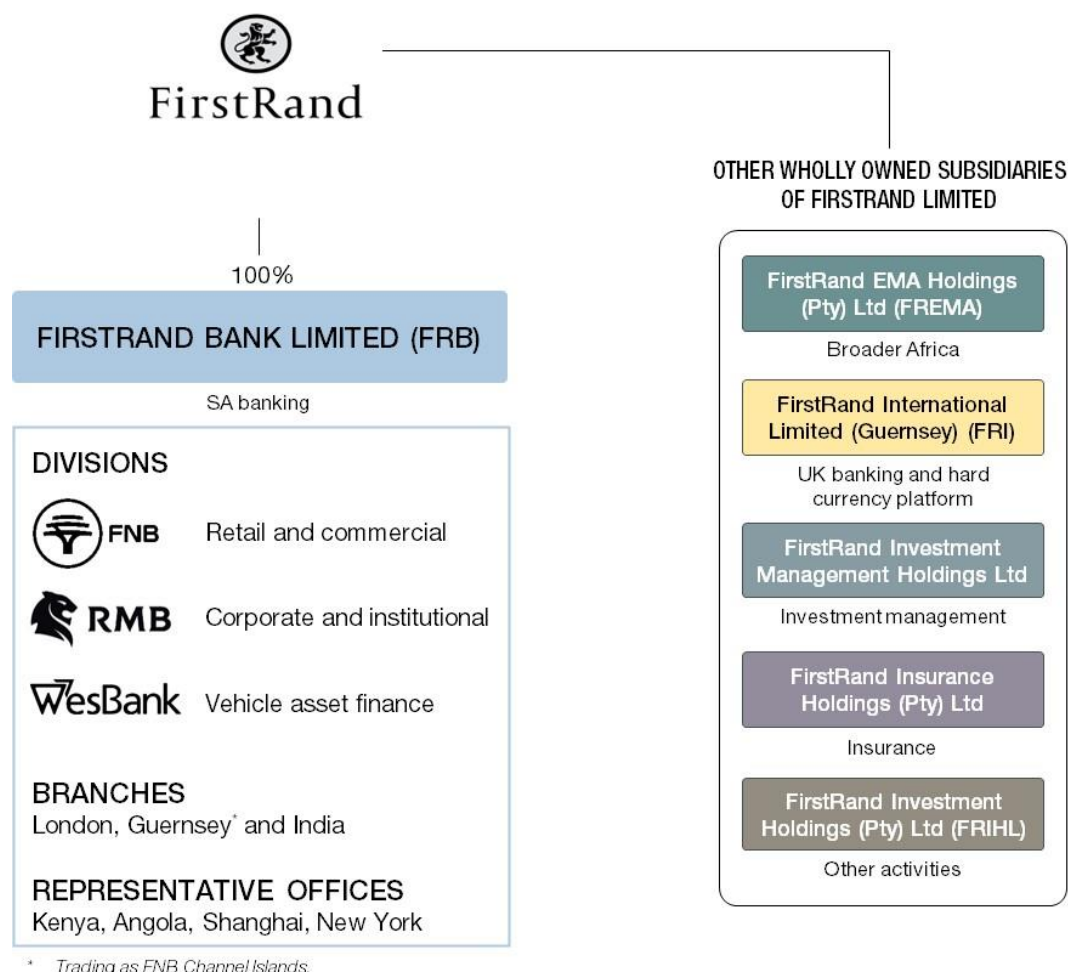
FirstRand

100%

FIRSTRAND BANK LIMITED (FRB)

SA banking

DIVISIONS

FNB Retail and commercial

RMB Corporate and institutional

WesBank Vehicle asset finance

BRANCHES
London, Guernsey* and India

REPRESENTATIVE OFFICES
Kenya, Angola, Shanghai, New York

OTHER WHOLLY OWNED SUBSIDIARIES OF FIRSTRAND LIMITED

FirstRand EMA Holdings (Pty) Ltd (FREMA)

Broader Africa

FirstRand International Limited (Guernsey) (FRI)

UK banking and hard currency platform

FirstRand Investment Management Holdings Ltd

Investment management

FirstRand Insurance Holdings (Pty) Ltd

Insurance

FirstRand Investment Holdings (Pty) Ltd (FRIHL)

Other activities

* Trading as FNB Channel Islands.